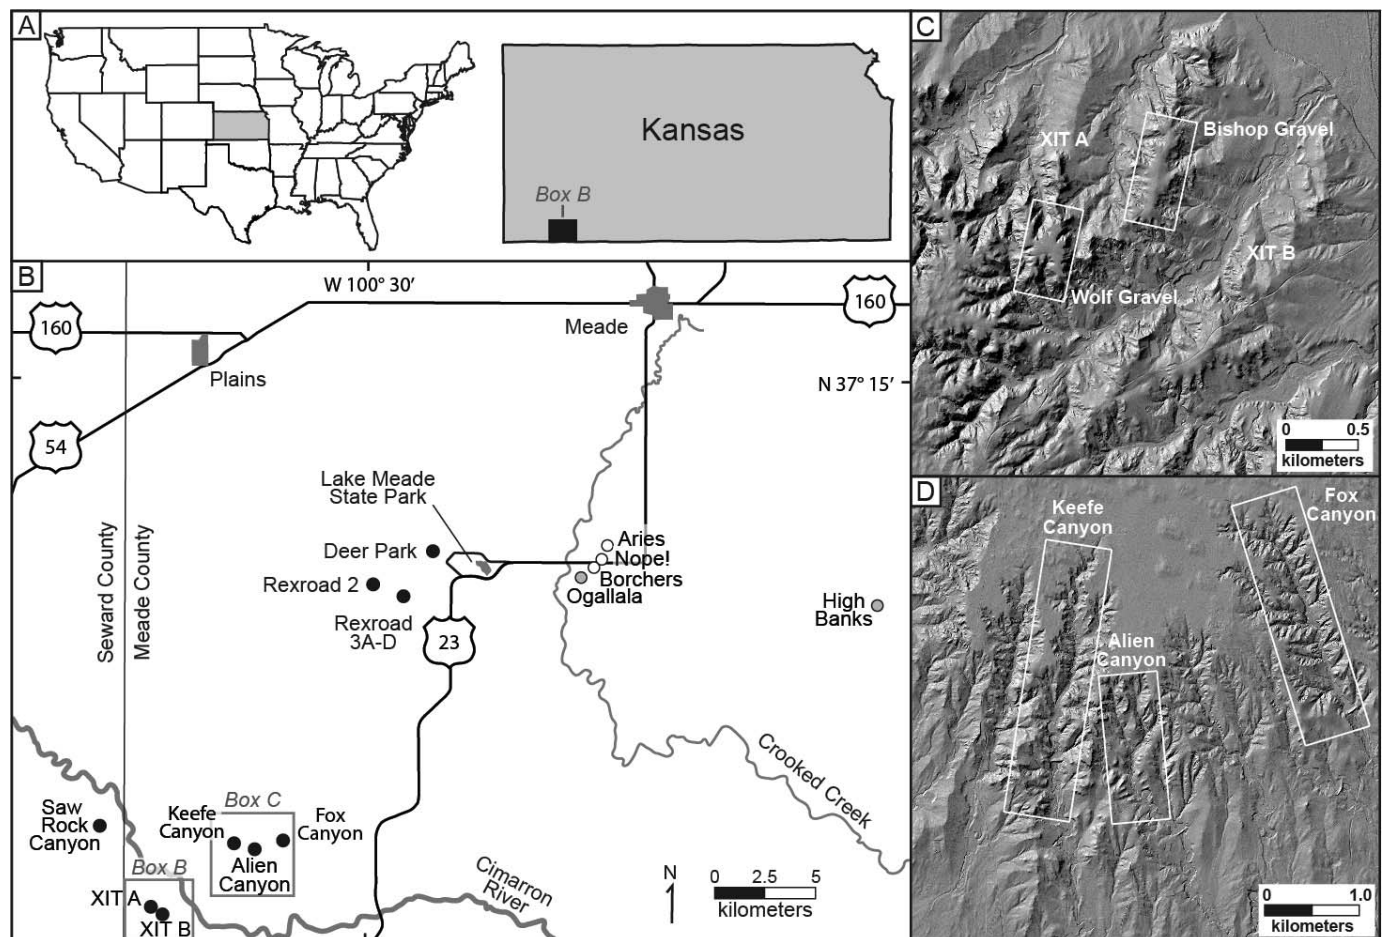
A

Kansas

Box B

B

W 100° 30′

160

160

Meade

Plains

N 37° 15′

54

Lake Meade State Park

Deer Park

Rexroad 2

Rexroad 3A-D

23

Aries

Nope!

Borchers

Ogallala

High Banks

Seward County

Meade County

Crooked Creek

Saw Rock Canyon

Box C

Keefe Canyon

Fox Canyon

Alien Canyon

Box B

XIT A

XIT B

Cimarron River

N

0 2.5 5

kilometers

C

XIT A

Bishop Gravel

XIT B

Wolf Gravel

0 0.5

kilometers

D

Keefe Canyon

Fox Canyon

Alien Canyon

0 1.0

kilometers